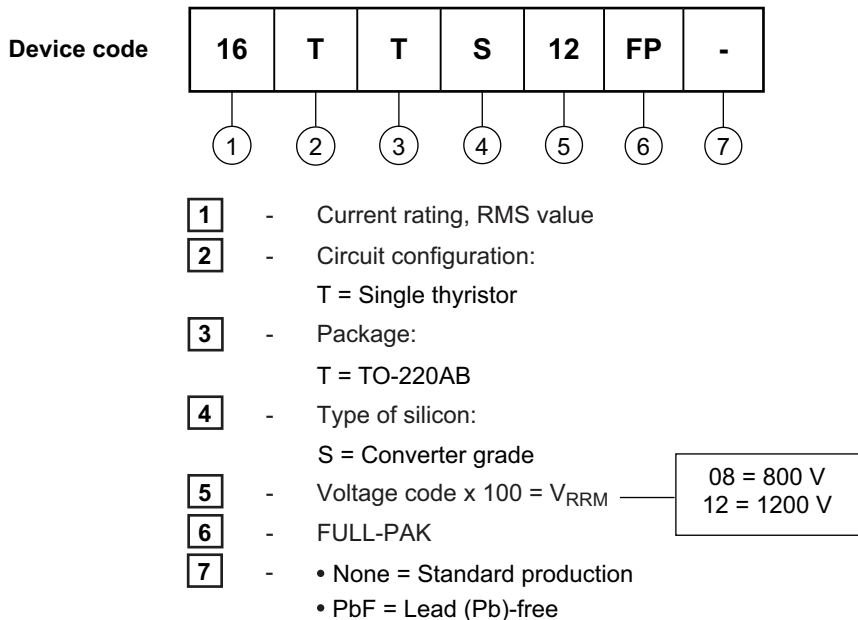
Device code

| 16 | T | T | S | 12 | FP | - |
|---|---|---|---|---|---|---|

1 2 3 4 5 6 7

1 - Current rating, RMS value

2 - Circuit configuration:
T = Single thyristor

3 - Package:
T = TO-220AB

4 - Type of silicon:
S = Converter grade

5 - Voltage code x 100 = $V_{RRM}$

08 = 800 V
12 = 1200 V

6 - FULL-PAK

7 - • None = Standard production
• PbF = Lead (Pb)-free